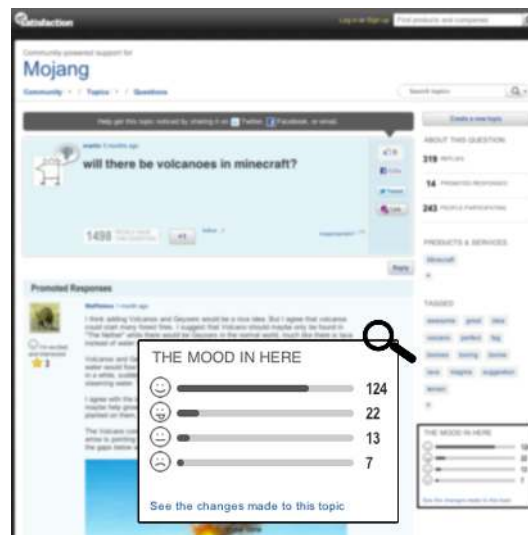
Satisfaction

Log in or Sign up

Find products and companies

Community-powered support for

Mojang

Community › Topics › Questions

Search topics

Help get this topic noticed by sharing it on Twitter, Facebook, or email.

Create a new topic

martin 5 months ago

will there be volcanoes in minecraft?

ABOUT THIS QUESTION

319 REPLIES

14 PROMOTED RESPONSES

243 PEOPLE PARTICIPATING

1498 PEOPLE HAVE THIS QUESTION

PRODUCTS & SERVICES

Minecraft

Reply

Promoted Responses

TAGGED

I think adding Volcanos and Geysers would be a nice idea. But I agree that volcanos could start many forest fires. I suggest that Volcanos should maybe only be found in "The Nether" while there would be Geysers in the normal world, much like there is lava instead of water

awesome great idea

volcano perfect big

biomes boring bored

lava imagine suggestion

lemon

Volcanos and Ge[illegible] water would flow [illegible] in a while, sudde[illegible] steaming water

I agree with the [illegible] maybe help grow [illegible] planted on them

The Volcano con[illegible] arrow is pointing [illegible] the gaps below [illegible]

3

THE MOOD IN HERE

124

22

13

7

See the changes made to this topic

THE MOOD IN HERE

See the changes made to this topic